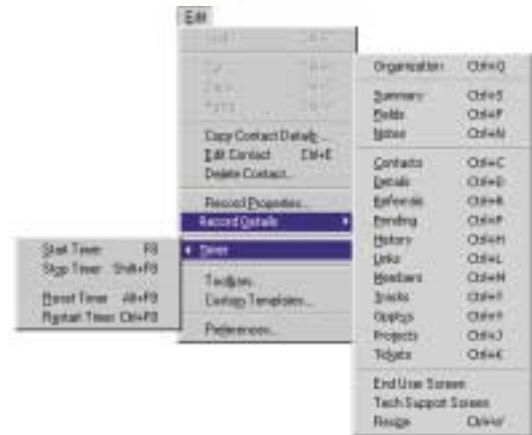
Edit

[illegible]

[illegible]
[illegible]
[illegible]

Copy Contact Details...
Edit Contact Ctrl+E
Delete Contact...

Record Properties...
Record Details

Timer

Toolbars...
Custom Templates...

Preferences...

Start Timer F8
Stop Timer Shift+F8

Reset Timer Alt+F8
Restart Timer Ctrl+F8

Organization Ctrl+O

Summary Ctrl+S
Fields Ctrl+F
Notes Ctrl+N

Contacts Ctrl+C
Details Ctrl+D
Referrals Ctrl+R
Pending Ctrl+P
History Ctrl+H
Links Ctrl+L
Members Ctrl+M
Tracks Ctrl+T
Opptys Ctrl+Y
Projects Ctrl+J
Tickets Ctrl+K

End User Screen
Tech Support Screen
Resize Ctrl+W